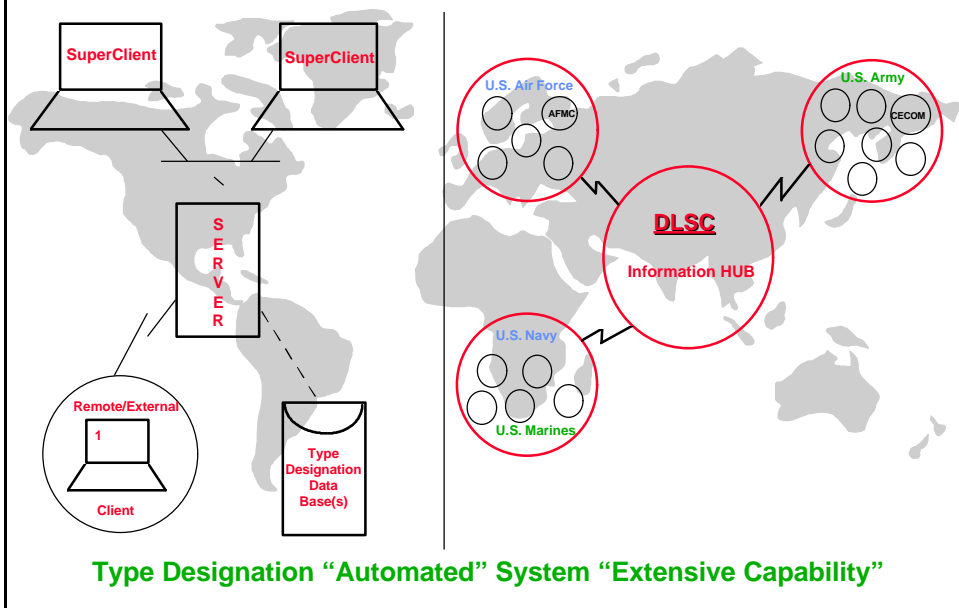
SuperClient

SuperClient

S
E
R
V
E
R

Remote/External

1

Client

Type Designation Data Base(s)

U.S. Air Force

AFMC

U.S. Army

CECOM

DLSC

Information HUB

U.S. Navy

U.S. Marines

Type Designation “Automated” System “Extensive Capability”